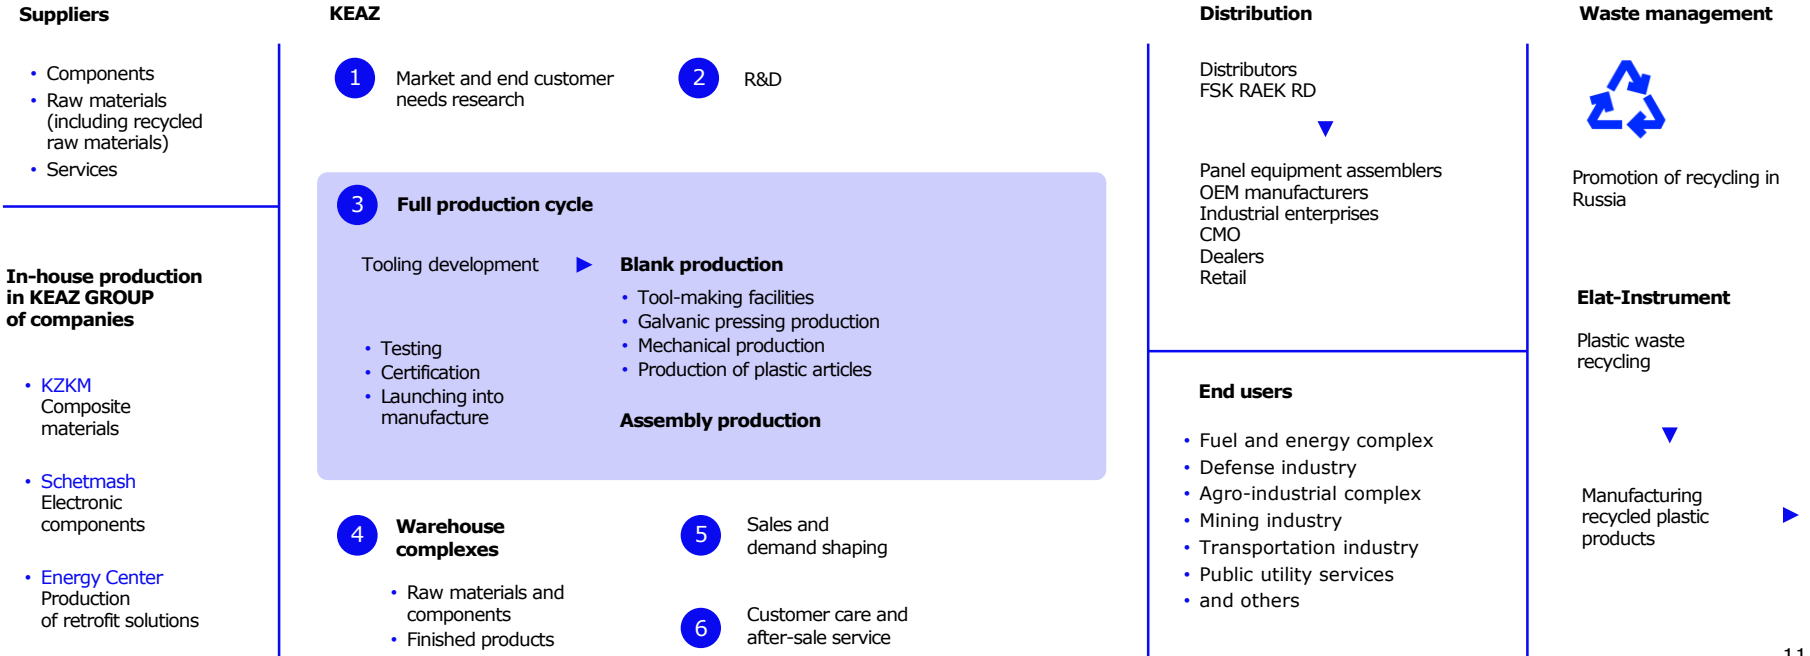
Suppliers

- Components
- Raw materials (including recycled raw materials)
- Services

In-house production in KEAZ GROUP of companies

- KZKM
Composite materials

- Schetmash
Electronic components

- Energy Center
Production of retrofit solutions

KEAZ

1 Market and end customer needs research

2 R&D

3 Full production cycle

Tooling development

Blank production

- Tool-making facilities
- Galvanic pressing production
- Mechanical production
- Production of plastic articles

- Testing
- Certification
- Launching into manufacture

Assembly production

4 Warehouse complexes

- Raw materials and components
- Finished products

5 Sales and demand shaping

6 Customer care and after-sale service

Distribution

Distributors
FSK RAEK RD

Panel equipment assemblers
OEM manufacturers
Industrial enterprises
CMO
Dealers
Retail

End users

- Fuel and energy complex
- Defense industry
- Agro-industrial complex
- Mining industry
- Transportation industry
- Public utility services
- and others

Waste management

Promotion of recycling in Russia

Elat-Instrument

Plastic waste recycling

Manufacturing recycled plastic products

11